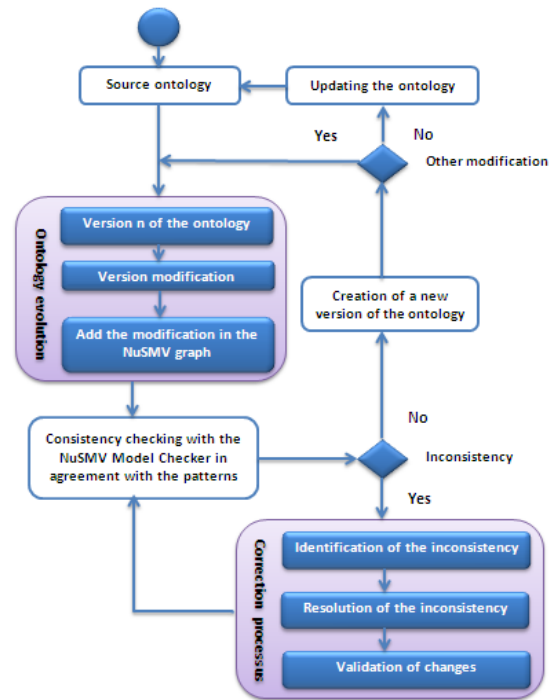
Source ontology

Updating the ontology

Yes

No

Other modification

Ontology evolution

Version n of the ontology

Version modification

Add the modification in the NuSMV graph

Creation of a new version of the ontology

No

Consistency checking with the NuSMV Model Checker in agreement with the patterns

Inconsistency

Yes

Correction processts

Identification of the inconsistency

Resolution of the inconsistency

Validation of changes